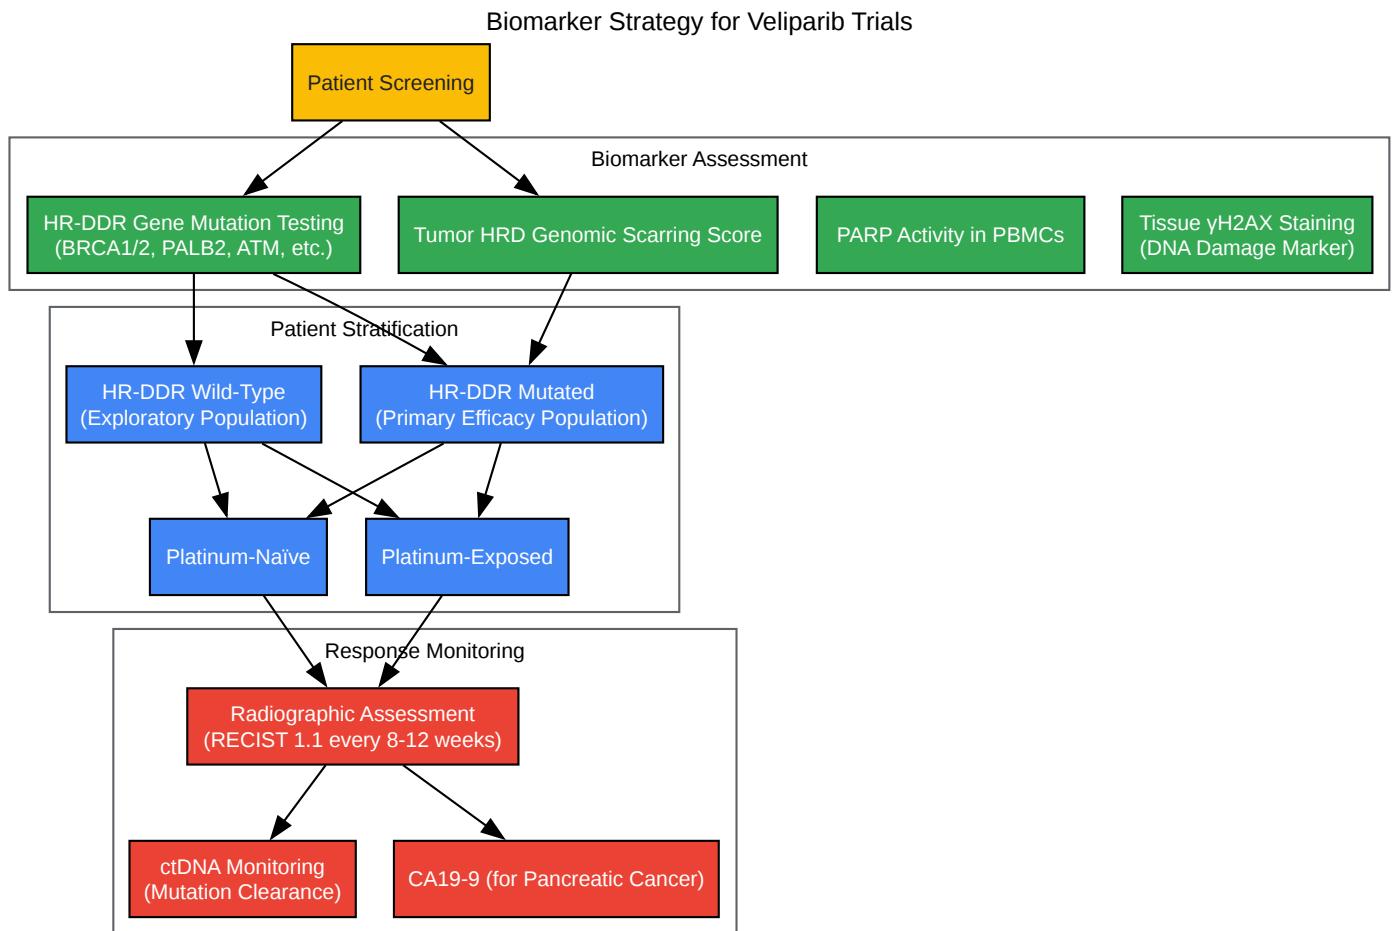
Biomarker Strategy for Veliparib Trials

Patient Screening

Biomarker Assessment

HR-DDR Gene Mutation Testing
(BRCA1/2, PALB2, ATM, etc.)

Tumor HRD Genomic Scarring Score

PARP Activity in PBMCs

Tissue γH2AX Staining
(DNA Damage Marker)

Patient Stratification

HR-DDR Wild-Type
(Exploratory Population)

HR-DDR Mutated
(Primary Efficacy Population)

Platinum-Naïve

Platinum-Exposed

Response Monitoring

Radiographic Assessment
(RECIST 1.1 every 8-12 weeks)

ctDNA Monitoring
(Mutation Clearance)

CA19-9 (for Pancreatic Cancer)